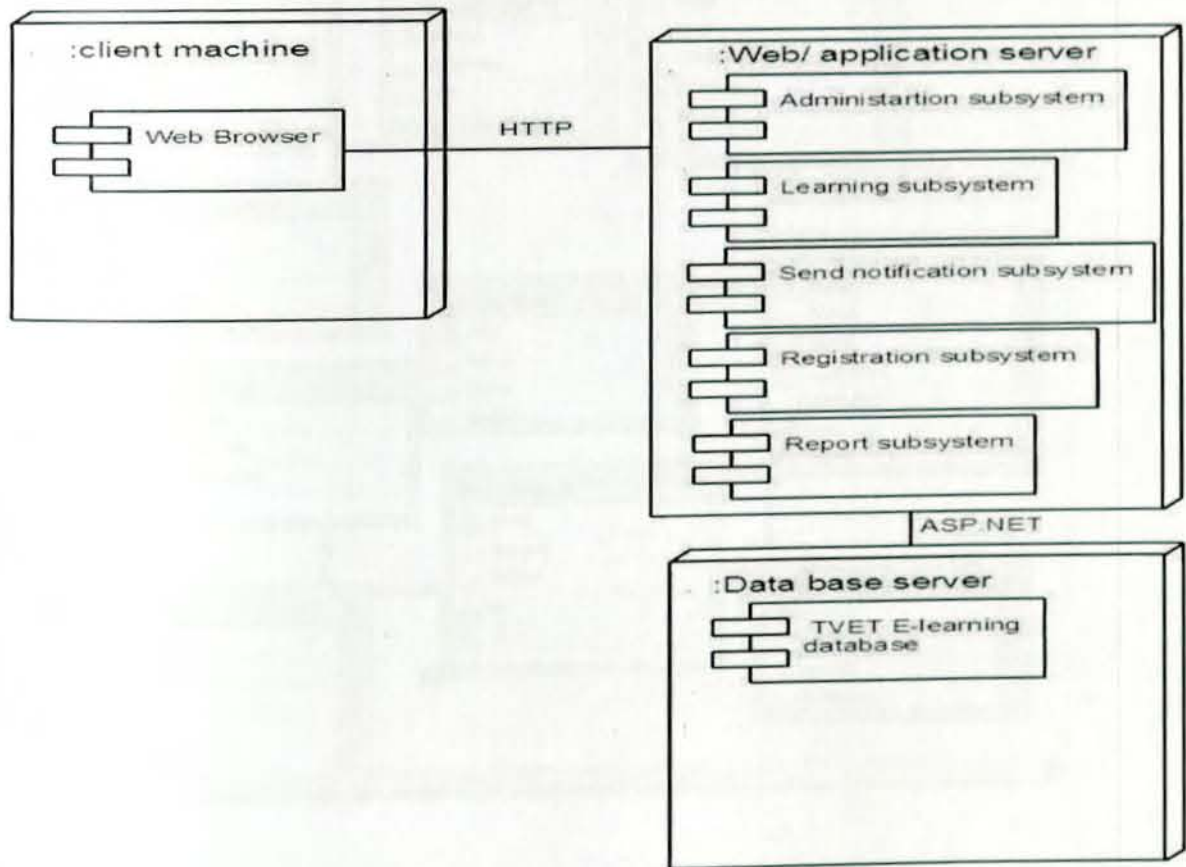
:client machine

Web Browser

HTTP

:Web/ application server

Administartion subsystem

Learning subsystem

Send notification subsystem

Registration subsystem

Report subsystem

ASP.NET

:Data base server

TVET E-learning database